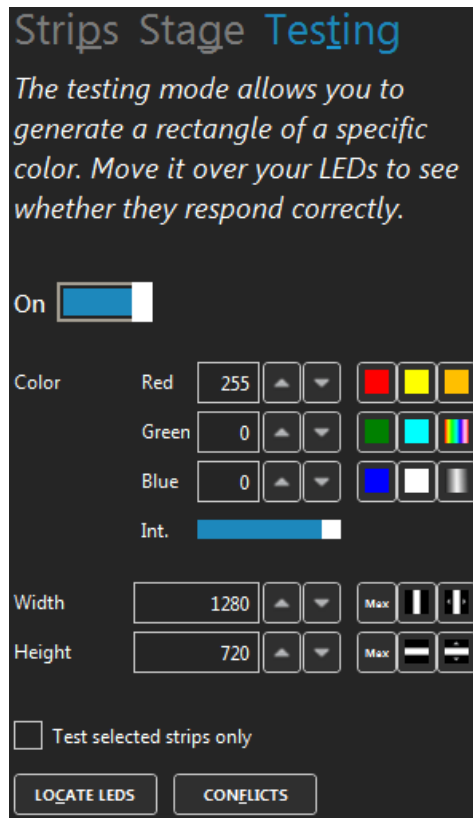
Strips Stage Testing

The testing mode allows you to generate a rectangle of a specific color. Move it over your LEDs to see whether they respond correctly.

On

Color Red 255
Green 0
Blue 0
Int.

Width 1280 Max
Height 720 Max

Test selected strips only

LOCATE LEDS CONFLICTS